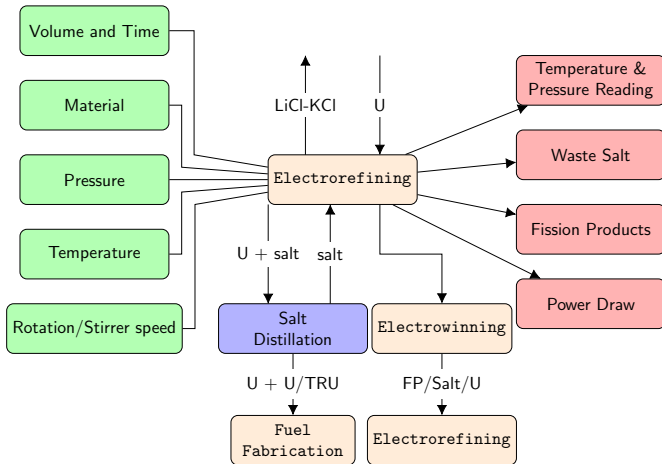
Volume and Time

Material

Pressure

Temperature

Rotation/Stirrer speed

LiCl-KCl

U

Electrorefining

Temperature & Pressure Reading

Waste Salt

Fission Products

Power Draw

U + salt

salt

Salt Distillation

Electrowinning

U + U/TRU

FP/Salt/U

Fuel Fabrication

Electrorefining